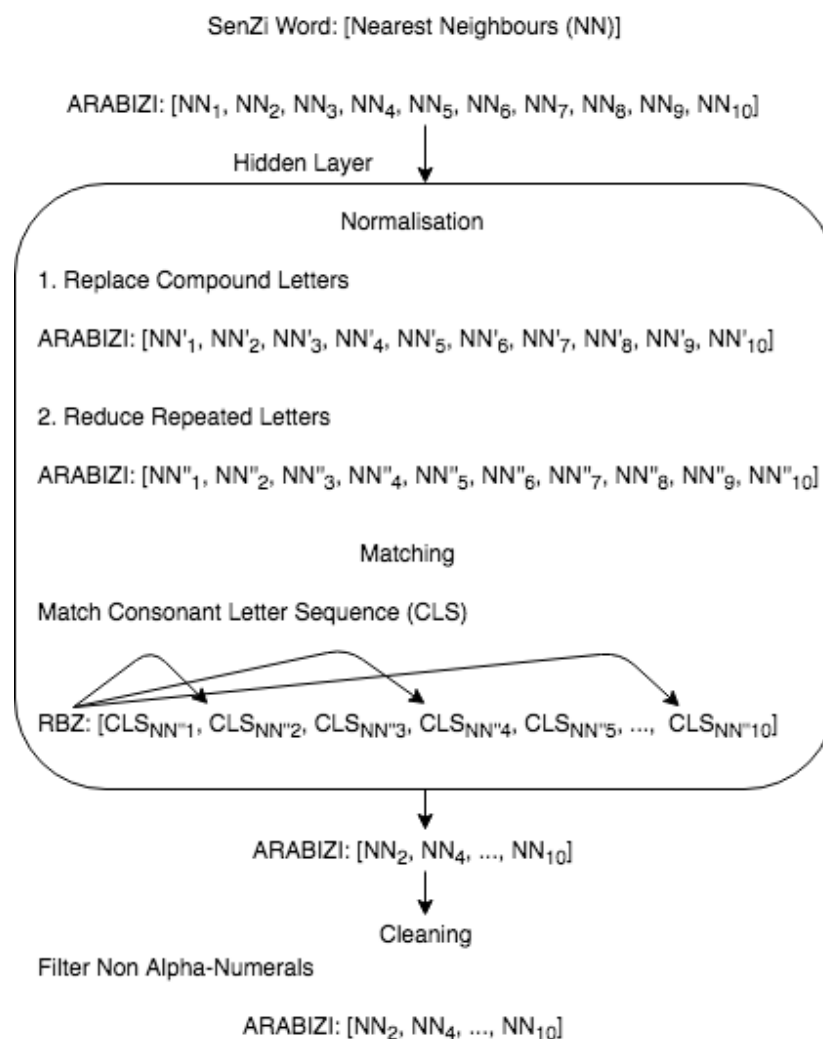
SenZi Word: [Nearest Neighbours (NN)]

ARABIZI: [$NN_1$, $NN_2$, $NN_3$, $NN_4$, $NN_5$, $NN_6$, $NN_7$, $NN_8$, $NN_9$, $NN_{10}$]

Hidden Layer

Normalisation

1. Replace Compound Letters

ARABIZI: [$NN'_1$, $NN'_2$, $NN'_3$, $NN'_4$, $NN'_5$, $NN'_6$, $NN'_7$, $NN'_8$, $NN'_9$, $NN'_{10}$]

2. Reduce Repeated Letters

ARABIZI: [$NN''_1$, $NN''_2$, $NN''_3$, $NN''_4$, $NN''_5$, $NN''_6$, $NN''_7$, $NN''_8$, $NN''_9$, $NN''_{10}$]

Matching

Match Consonant Letter Sequence (CLS)

RBZ: [$CLS_{NN''1}$, $CLS_{NN''2}$, $CLS_{NN''3}$, $CLS_{NN''4}$, $CLS_{NN''5}$, ..., $CLS_{NN''10}$]

ARABIZI: [$NN_2$, $NN_4$, ..., $NN_{10}$]

Cleaning

Filter Non Alpha-Numerals

ARABIZI: [$NN_2$, $NN_4$, ..., $NN_{10}$]